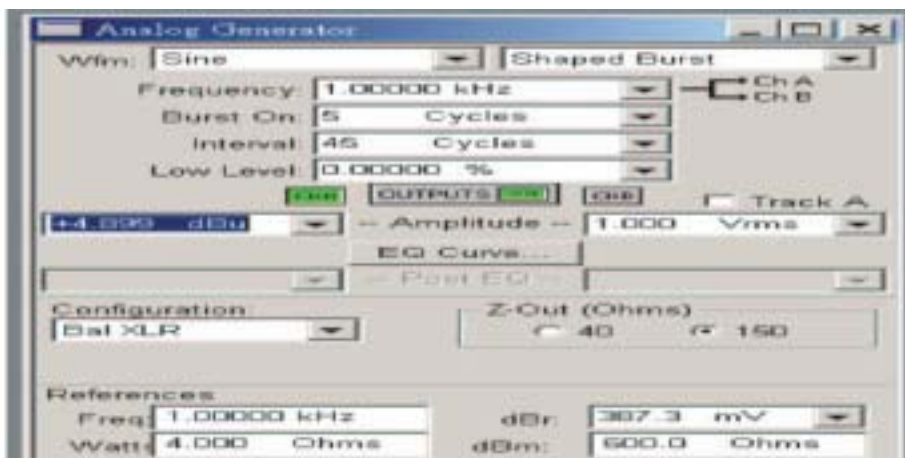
Analog Generator

Wfm: Sine

Shaped Burst

Frequency: 1.00000 kHz

Ch A
Ch B

Burst On: 5 Cycles

Interval: 45 Cycles

Low Level: 0.00000 %

ON

OUTPUTS ON

OFF

Track A

+4.899 dBu

— Amplitude —

1.000 Vrms

EQ Curve...

— Post EQ —

Configuration

Bal XLR

Z-Out (Ohms)

40

150

References

Freq: 1.00000 kHz

dBr: 387.3 mV

Watts: 4.000 Ohms

dBm: 600.0 Ohms